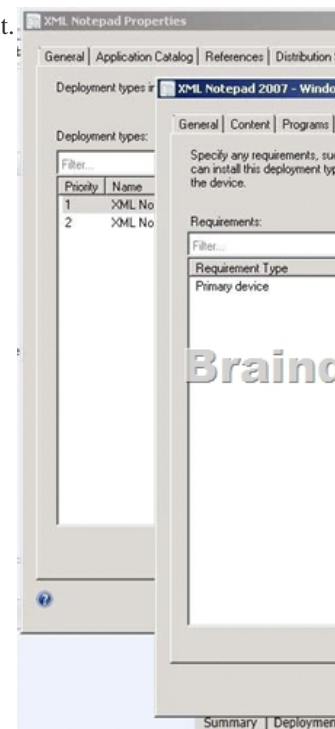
t.
b
XML Notepad Properties
General | Application Catalog | References | Distribution
Deployment types ir
XML Notepad 2007 - Windo
Deployment types:
General | Content | Programs |
Filter...
| Priority | Name |
|---|---|
| 1 | XML No |
| 2 | XML No |

Specify any requirements, su can install this deployment typ the device.

Requirements:
Filter...
| Requirement Type |
|---|
| Primary device |

Brainc

Summary | Deploymen